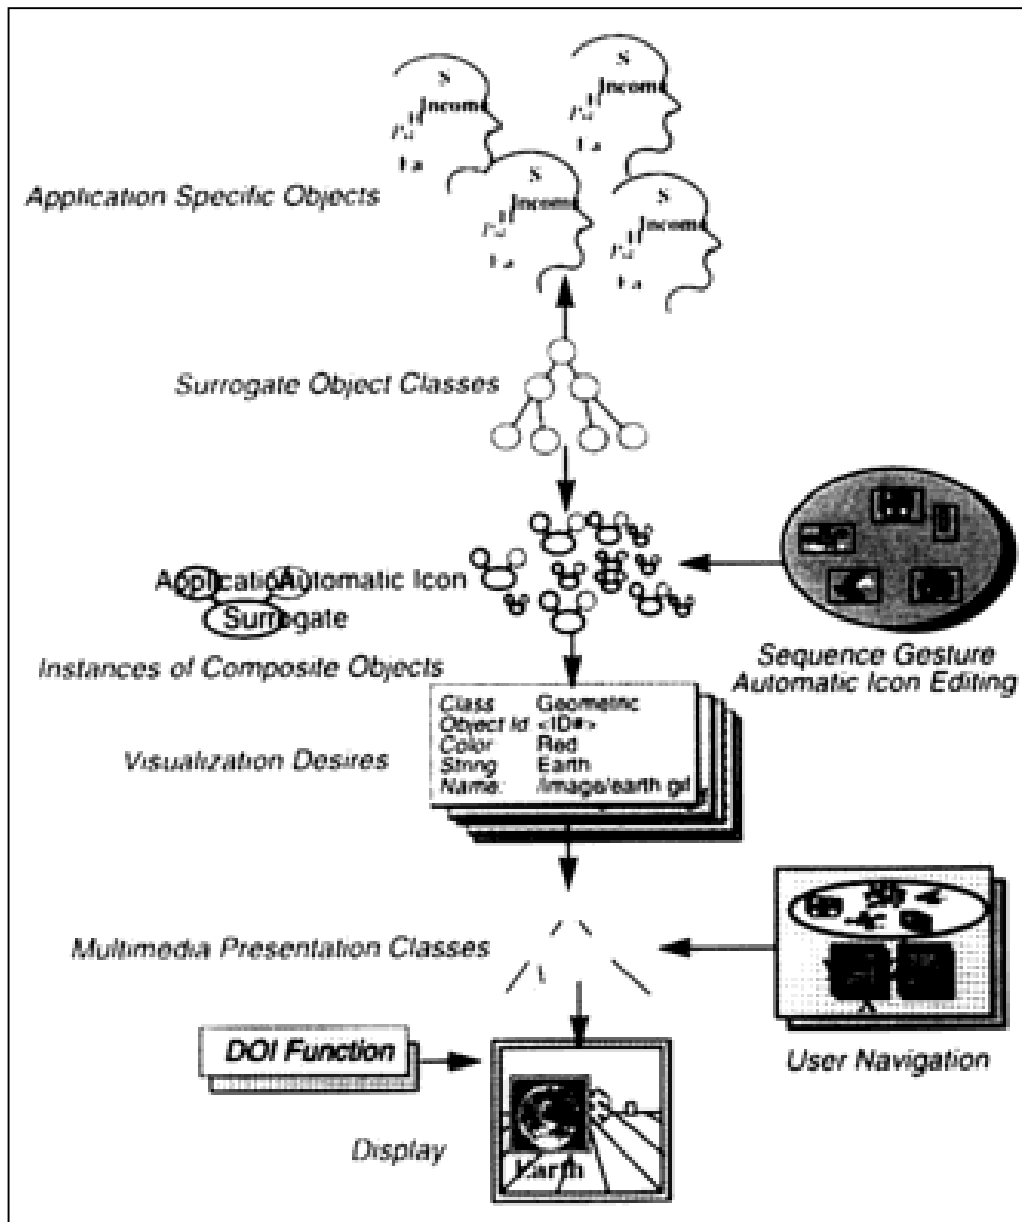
S
Income
Pd
Ea

S
Income
Pd
Ea

S
Income
Pd
Ea

S
Income
Pd
Ea

Application Specific Objects

Surrogate Object Classes

ApplicatioAutomatic Icon
Surrogate

Instances of Composite Objects

Sequence Gesture
Automatic Icon Editing

| Class | Geometric |
|---|---|
| Object Id | <ID#> |
| Color | Red |
| String | Earth |
| Name: | /image/earth gif |

Visualization Desires

Multimedia Presentation Classes

User Navigation

DOI Function

Display

Earth